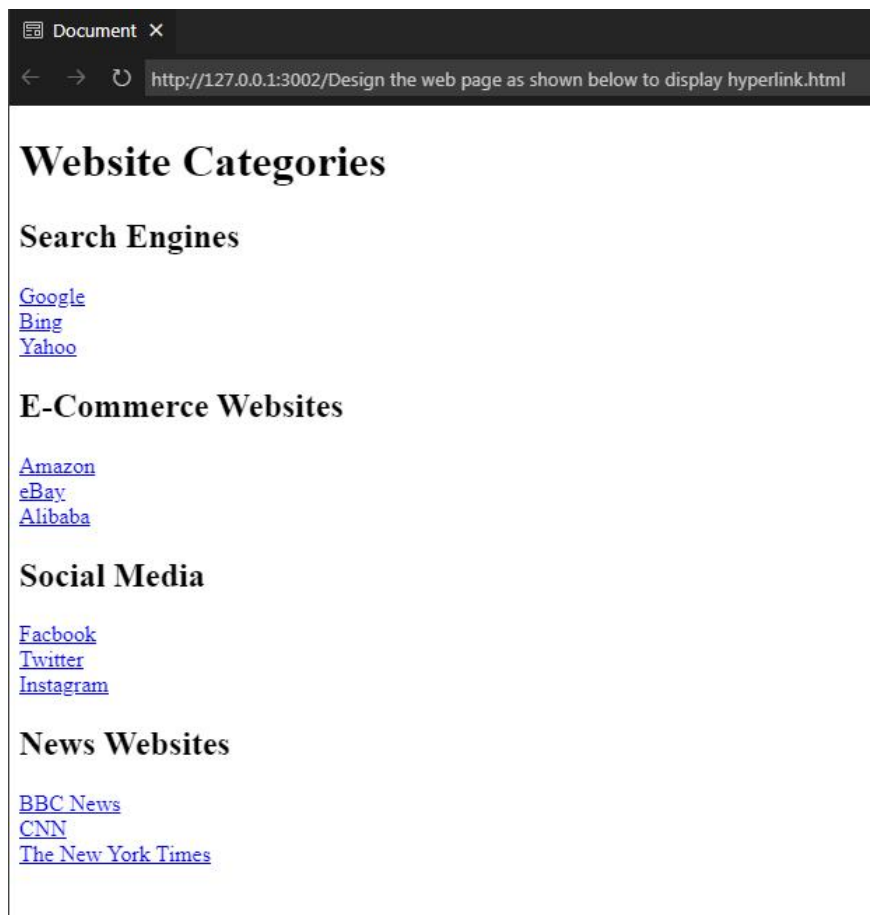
Document ×

http://127.0.0.1:3002/Design the web page as shown below to display hyperlink.html

# Website Categories

## Search Engines

Google
Bing
Yahoo

## E-Commerce Websites

Amazon
eBay
Alibaba

## Social Media

Facbook
Twitter
Instagram

## News Websites

BBC News
CNN
The New York Times